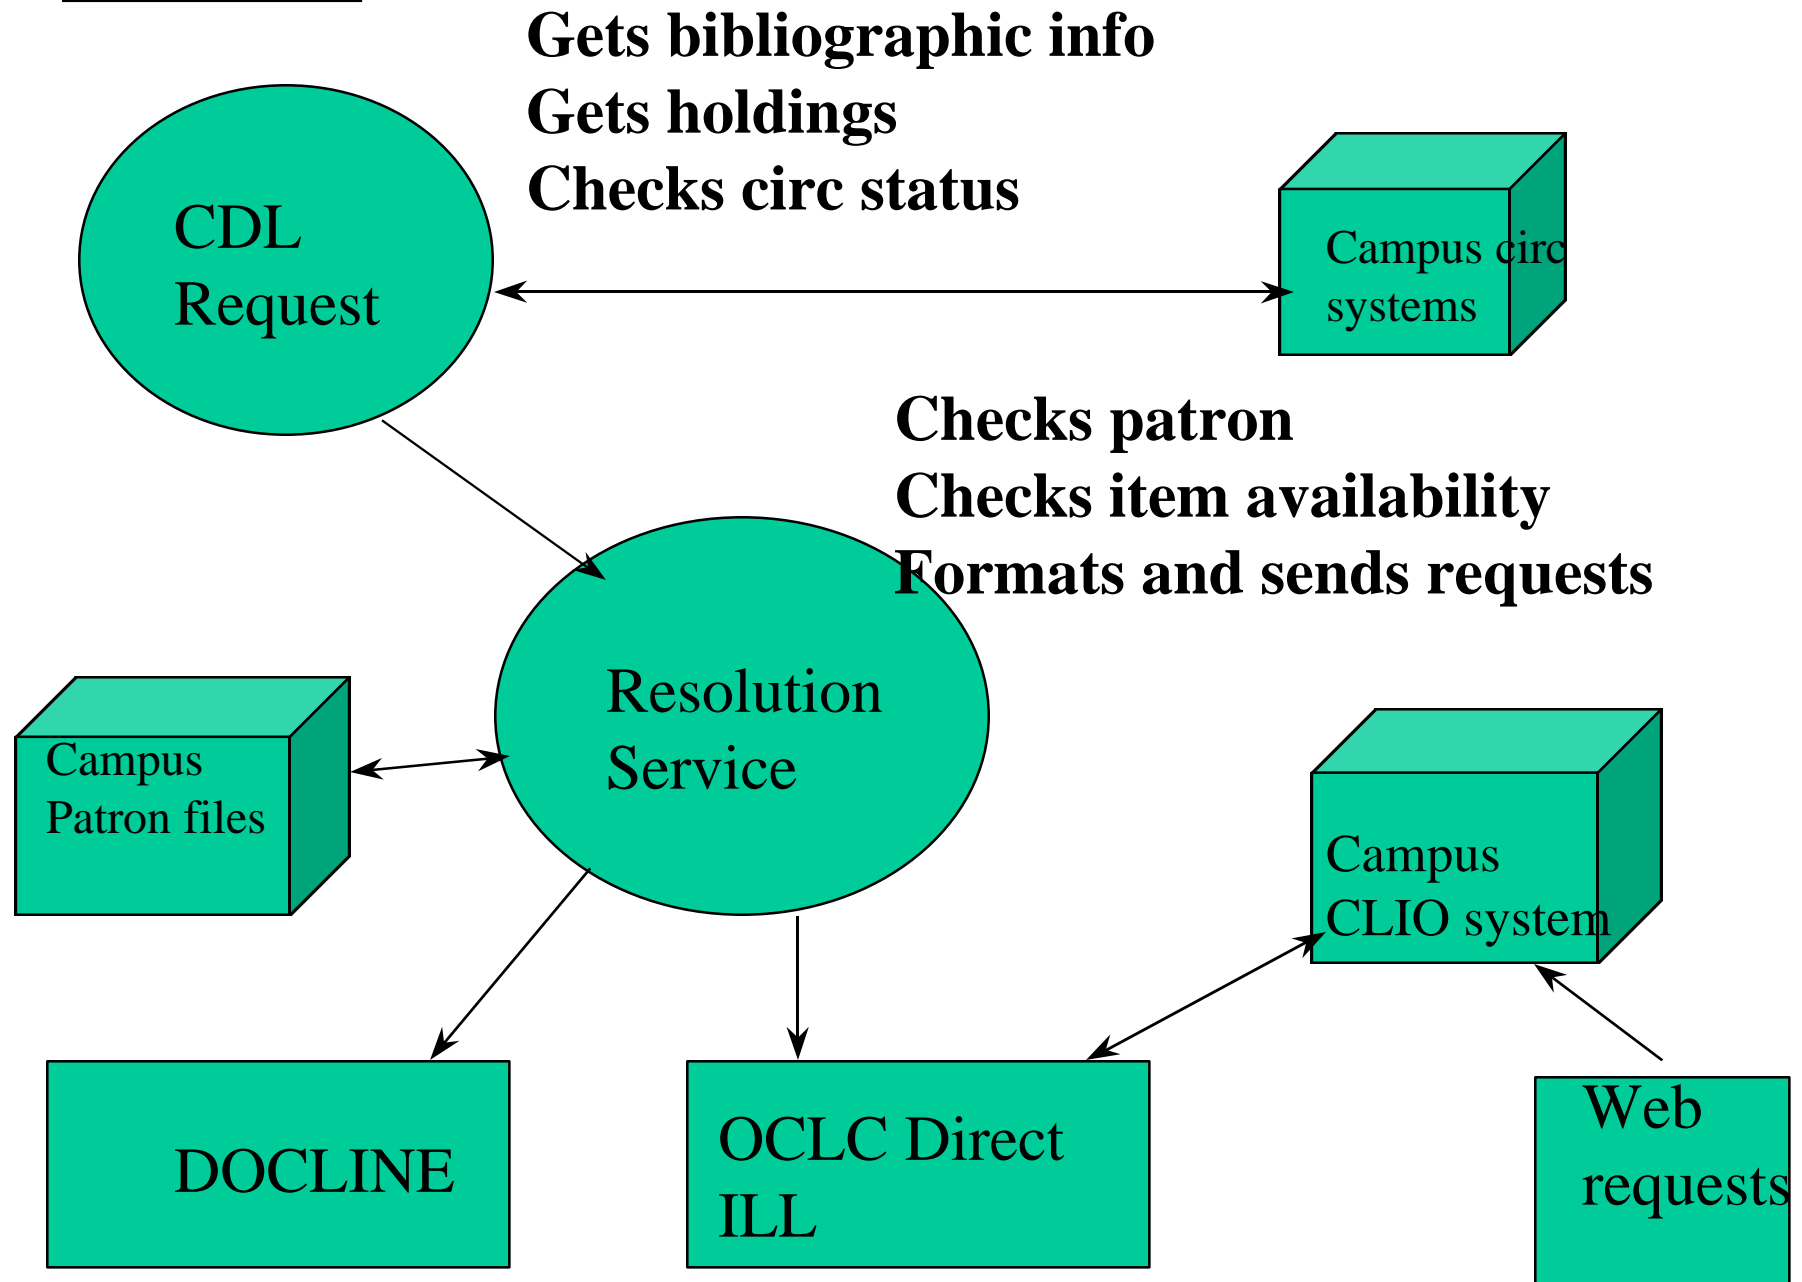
Gets bibliographic info
Gets holdings
Checks circ status

CDL
Request

Campus circ
systems

Checks patron
Checks item availability
Formats and sends requests

Campus
Patron files

Resolution
Service

Campus
CLIO system

DOCLINE

OCLC Direct
ILL

Web
requests